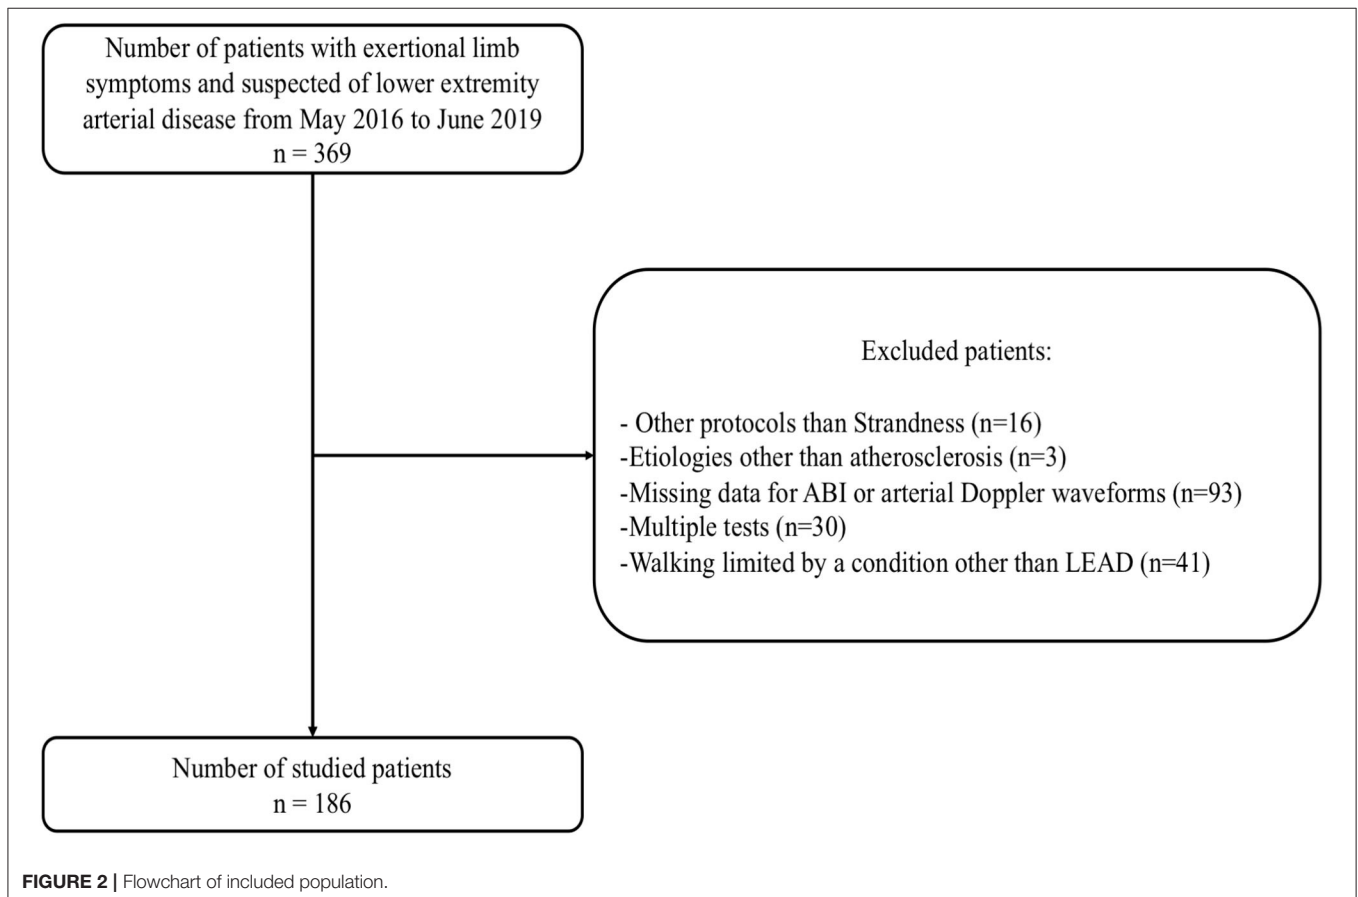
Number of patients with exertional limb symptoms and suspected of lower extremity arterial disease from May 2016 to June 2019
n = 369

Excluded patients:

- Other protocols than Strandness (n=16)
-Etiologies other than atherosclerosis (n=3)
-Missing data for ABI or arterial Doppler waveforms (n=93)
-Multiple tests (n=30)
-Walking limited by a condition other than LEAD (n=41)

Number of studied patients
n = 186

FIGURE 2 | Flowchart of included population.